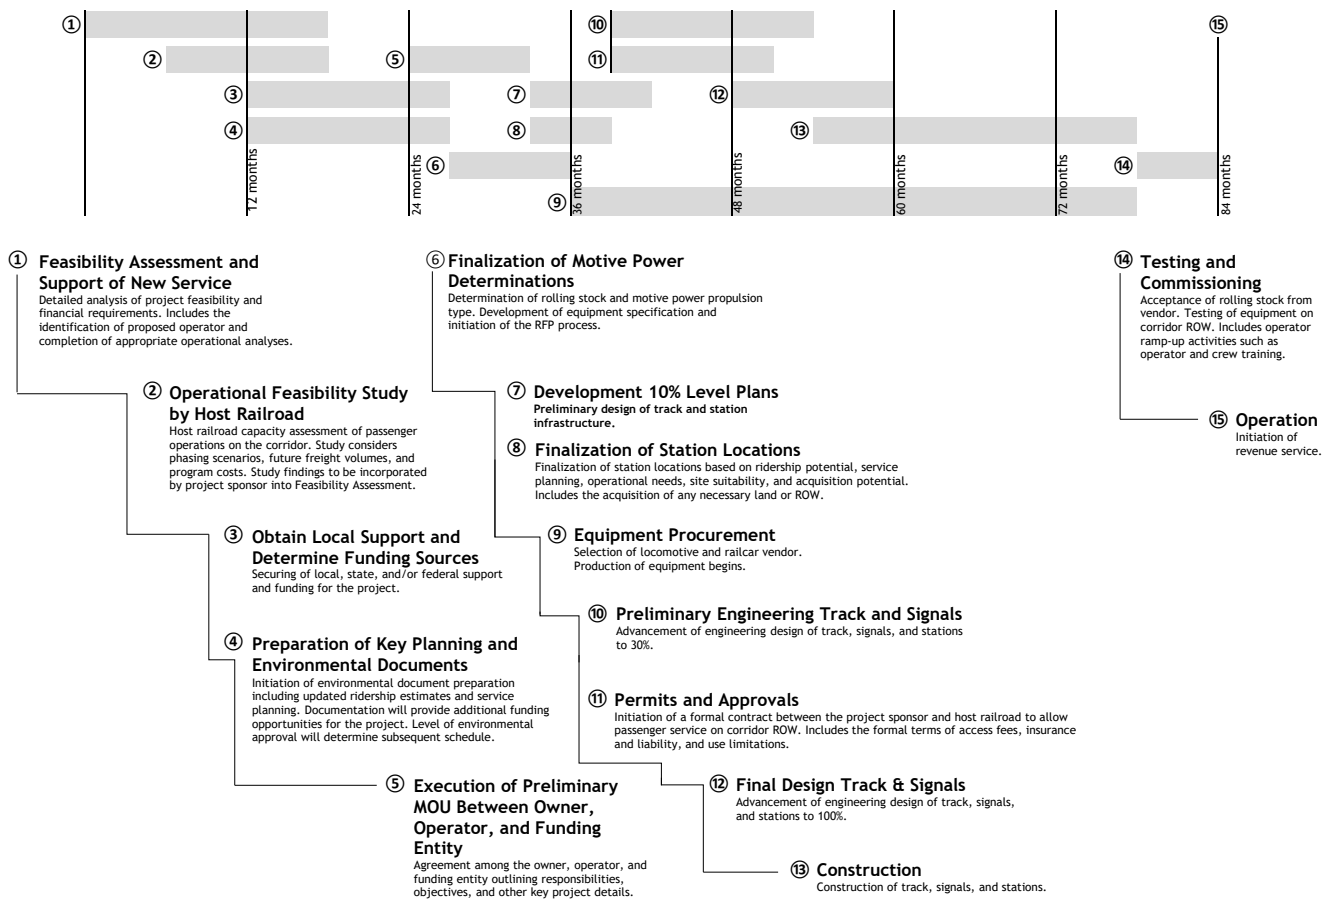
①
②
③
④
⑤
⑥
⑦
⑧
⑨
⑩
⑪
⑫
⑬
⑭
⑮

12 months
24 months
36 months
48 months
60 months
72 months
84 months

① Feasibility Assessment and Support of New Service
Detailed analysis of project feasibility and financial requirements. Includes the identification of proposed operator and completion of appropriate operational analyses.

② Operational Feasibility Study by Host Railroad
Host railroad capacity assessment of passenger operations on the corridor. Study considers phasing scenarios, future freight volumes, and program costs. Study findings to be incorporated by project sponsor into Feasibility Assessment.

③ Obtain Local Support and Determine Funding Sources
Securing of local, state, and/or federal support and funding for the project.

④ Preparation of Key Planning and Environmental Documents
Initiation of environmental document preparation including updated ridership estimates and service planning. Documentation will provide additional funding opportunities for the project. Level of environmental approval will determine subsequent schedule.

⑤ Execution of Preliminary MOU Between Owner, Operator, and Funding Entity
Agreement among the owner, operator, and funding entity outlining responsibilities, objectives, and other key project details.

⑥ Finalization of Motive Power Determinations
Determination of rolling stock and motive power propulsion type. Development of equipment specification and initiation of the RFP process.

⑦ Development 10% Level Plans
Preliminary design of track and station infrastructure.

⑧ Finalization of Station Locations
Finalization of station locations based on ridership potential, service planning, operational needs, site suitability, and acquisition potential. Includes the acquisition of any necessary land or ROW.

⑨ Equipment Procurement
Selection of locomotive and railcar vendor. Production of equipment begins.

⑩ Preliminary Engineering Track and Signals
Advancement of engineering design of track, signals, and stations to 30%.

⑪ Permits and Approvals
Initiation of a formal contract between the project sponsor and host railroad to allow passenger service on corridor ROW. Includes the formal terms of access fees, insurance and liability, and use limitations.

⑫ Final Design Track & Signals
Advancement of engineering design of track, signals, and stations to 100%.

⑬ Construction
Construction of track, signals, and stations.

⑭ Testing and Commissioning
Acceptance of rolling stock from vendor. Testing of equipment on corridor ROW. Includes operator ramp-up activities such as operator and crew training.

⑮ Operation
Initiation of revenue service.